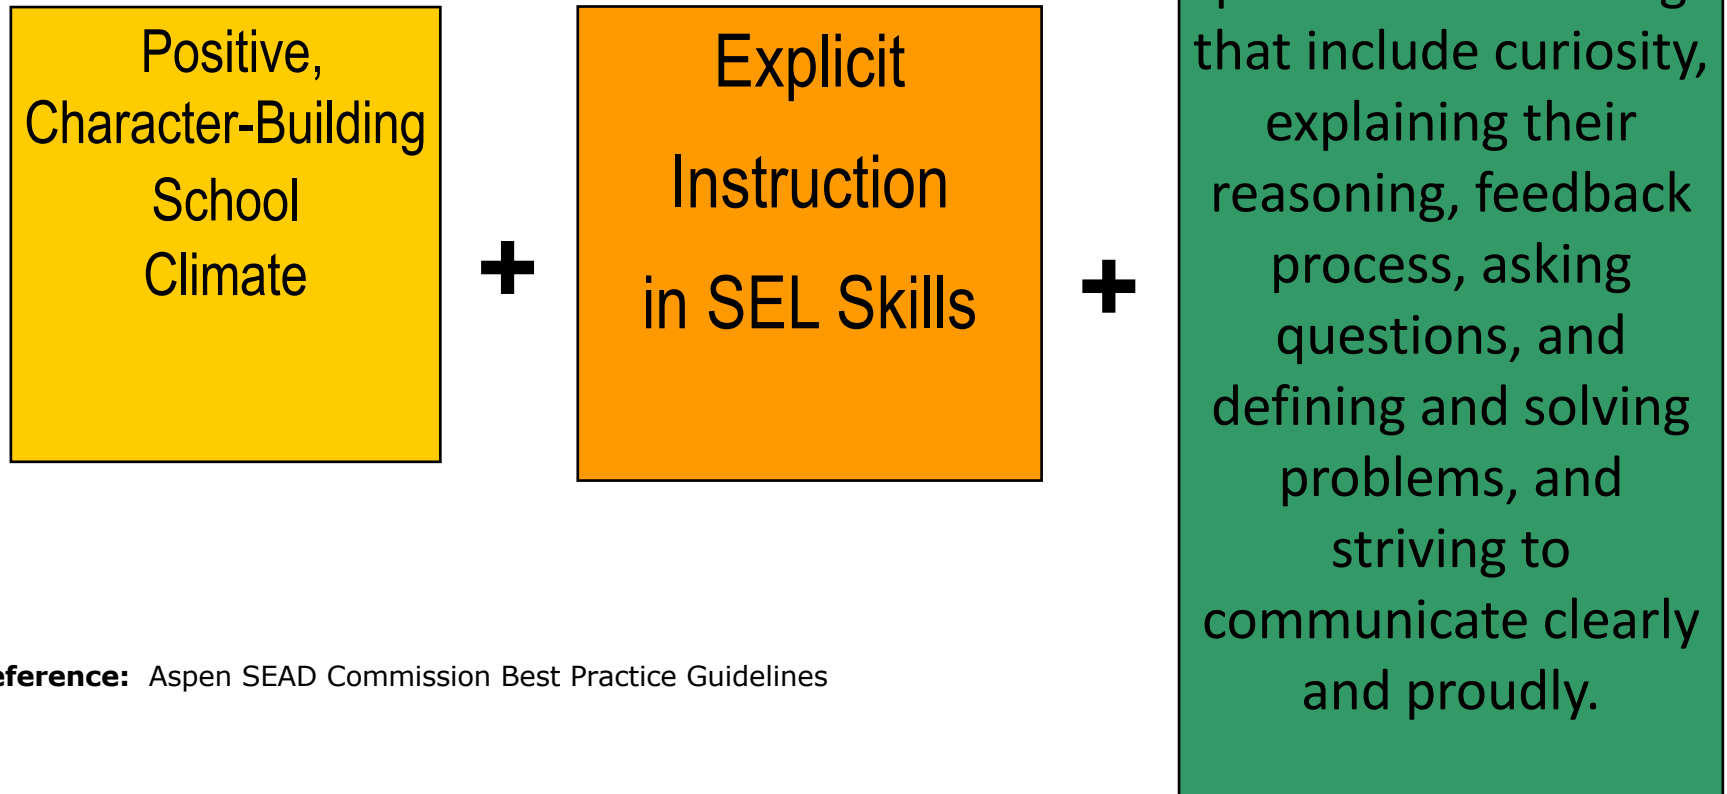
Positive, Character-Building School Climate

+

Explicit Instruction in SEL Skills

+

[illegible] that include curiosity, explaining their reasoning, feedback process, asking questions, and defining and solving problems, and striving to communicate clearly and proudly.

eference: Aspen SEAD Commission Best Practice Guidelines